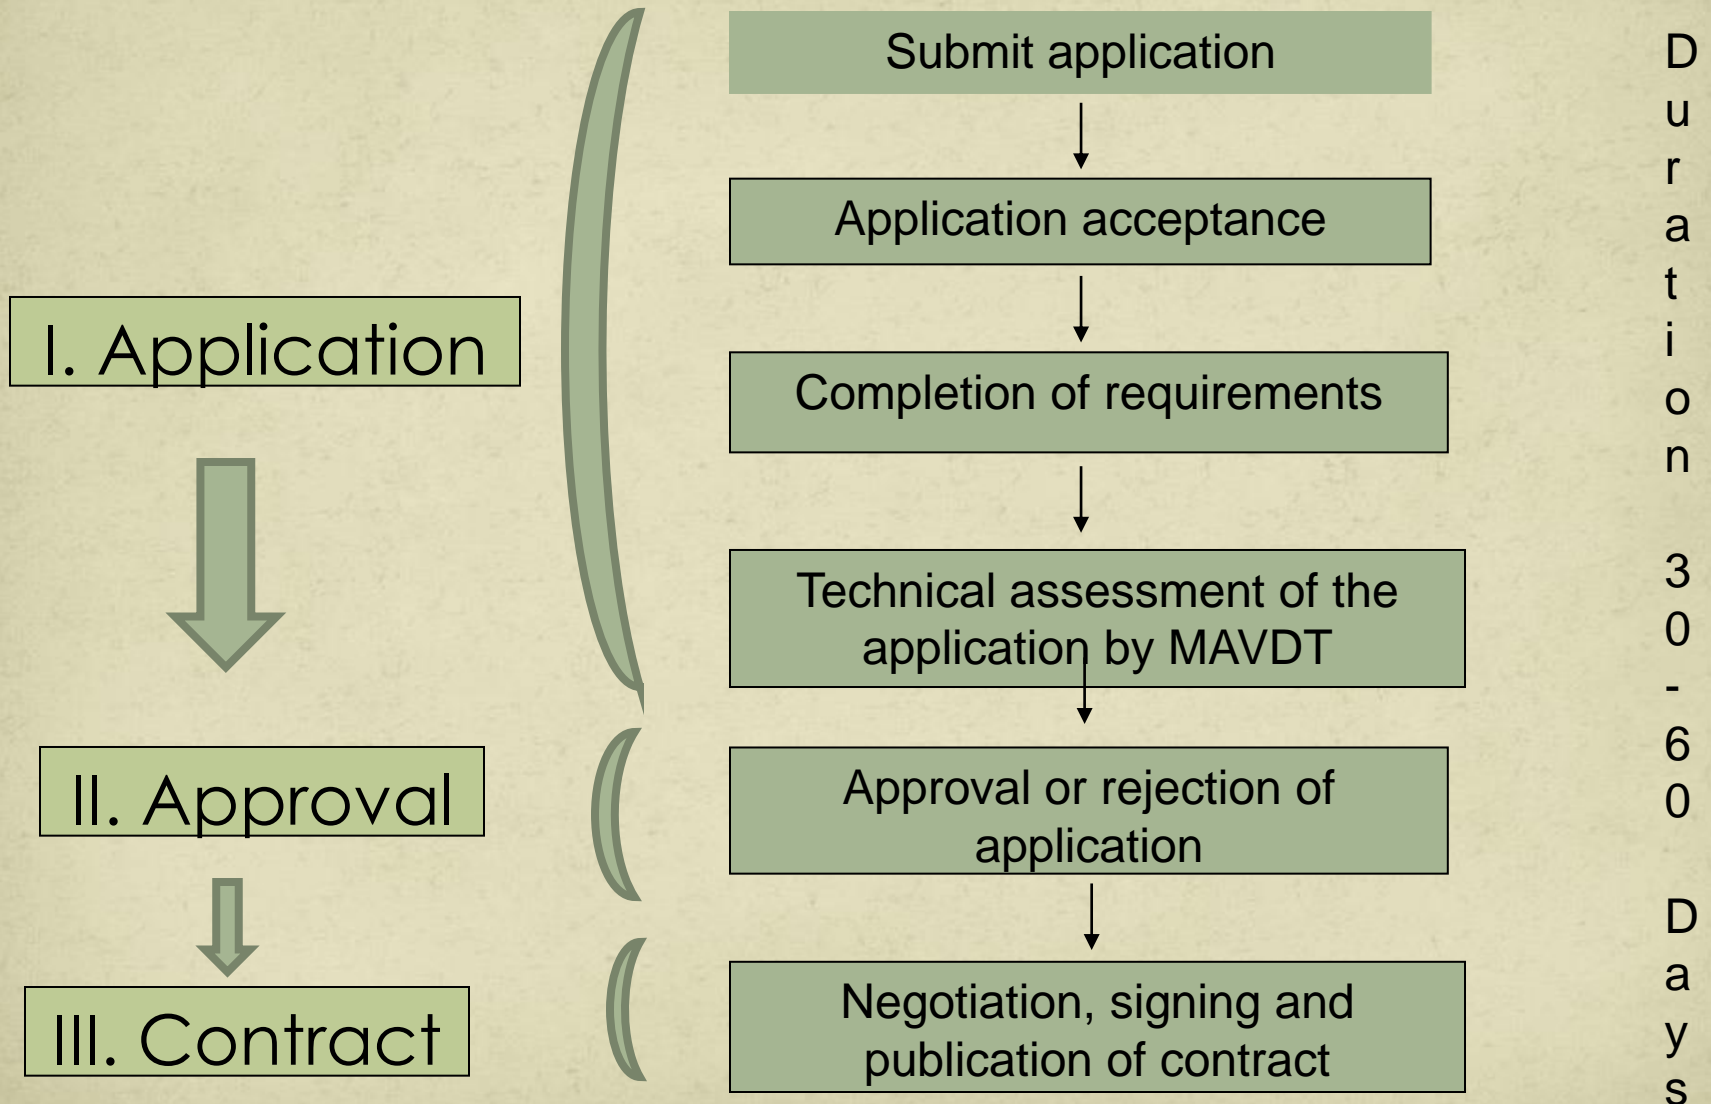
I. Application

II. Approval

III. Contract

Submit application

Application acceptance

Completion of requirements

Technical assessment of the application by MAVDT

Approval or rejection of application

Negotiation, signing and publication of contract

Duration 30-60 Days